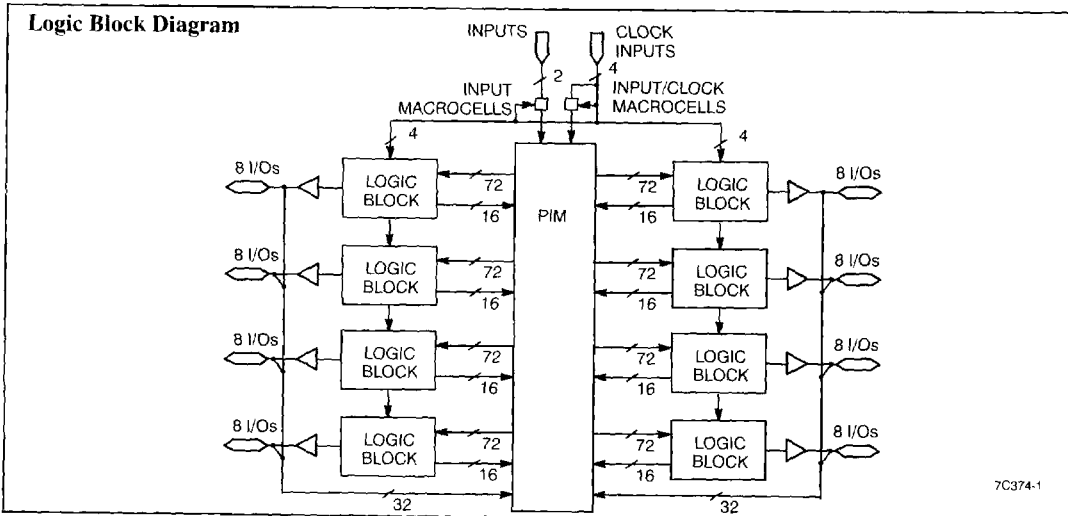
Logic Block Diagram

INPUTS

CLOCK INPUTS

2

4

INPUT MACROCELLS

INPUT/CLOCK MACROCELLS

4

4

8 I/Os

LOGIC BLOCK

72

16

PIM

72

16

LOGIC BLOCK

8 I/Os

8 I/Os

LOGIC BLOCK

72

16

72

16

LOGIC BLOCK

8 I/Os

8 I/Os

LOGIC BLOCK

72

16

72

16

LOGIC BLOCK

8 I/Os

8 I/Os

LOGIC BLOCK

72

16

72

16

LOGIC BLOCK

8 I/Os

32

32

7C374-1